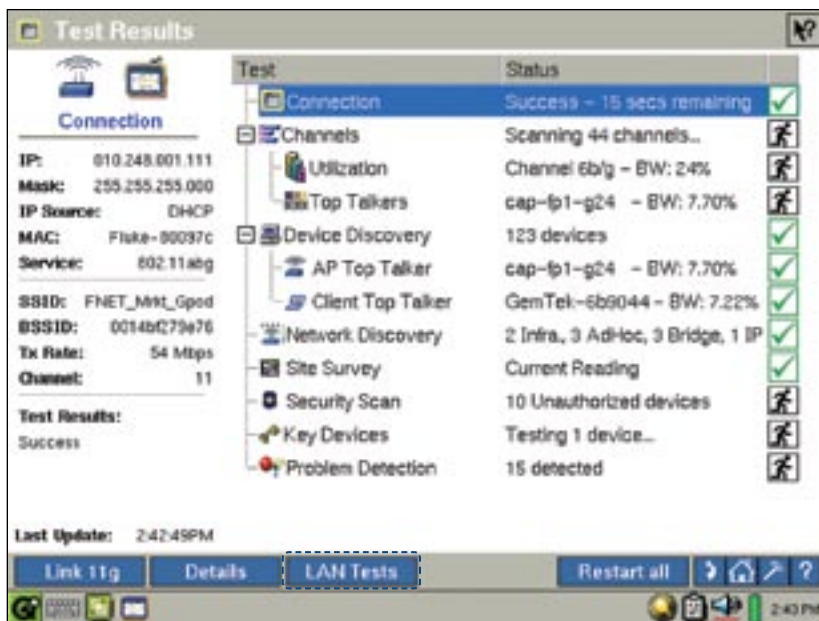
Test Results

Connection

IP: 010.248.001.111
Mask: 255.255.255.000
IP Source: DHCP
MAC: Fluke-00097c
Service: 802.11abg

SSID: FNET_Mrkt_Gpod
BSSID: 0014bf279e76
Tx Rate: 54 Mbps
Channel: 11

Test Results:
Success

Last Update: 2:42:49PM

| Test | Status |
|---|---|
| Connection | Success - 15 secs remaining |
| Channels | Scanning 44 channels... |
| Utilization | Channel 6b/g - BW: 24% |
| Top Talkers | cap-fp1-g24 - BW: 7.70% |
| Device Discovery | 123 devices |
| AP Top Talker | cap-fp1-g24 - BW: 7.70% |
| Client Top Talker | GemTek-6b9044 - BW: 7.22% |
| Network Discovery | 2 Infra., 3 AdHoc, 3 Bridge, 1 IP |
| Site Survey | Current Reading |
| Security Scan | 10 Unauthorized devices |
| Key Devices | Testing 1 device... |
| Problem Detection | 15 detected |

Link 11g
Details
LAN Tests
Restart all
?

2:43 PM